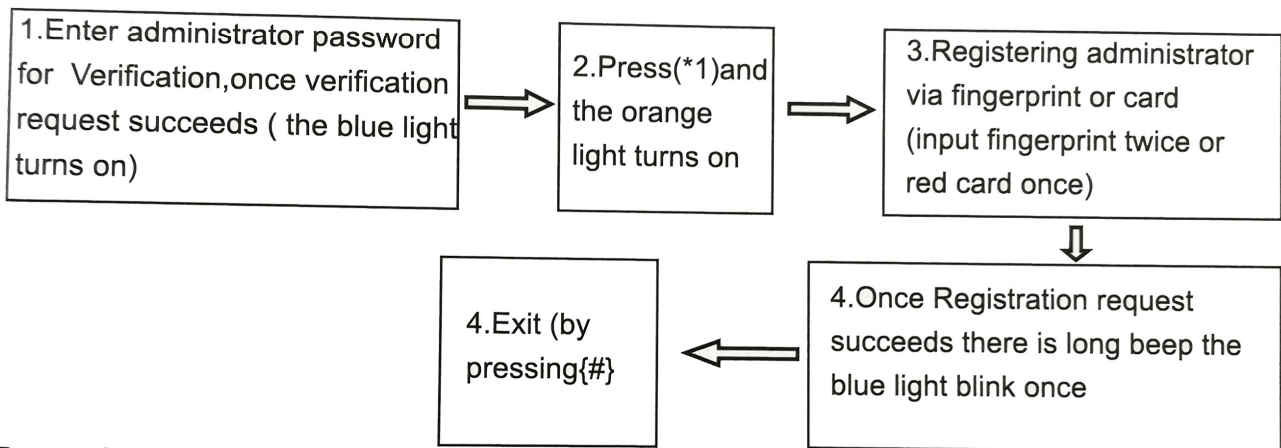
1.Enter administrator password for Verification,once verification request succeeds ( the blue light turns on)

2.Press(*1)and the orange light turns on

3.Registering administrator via fingerprint or card (input fingerprint twice or red card once)

4.Once Registration request succeeds there is long beep the blue light blink once

4.Exit (by pressing{#}